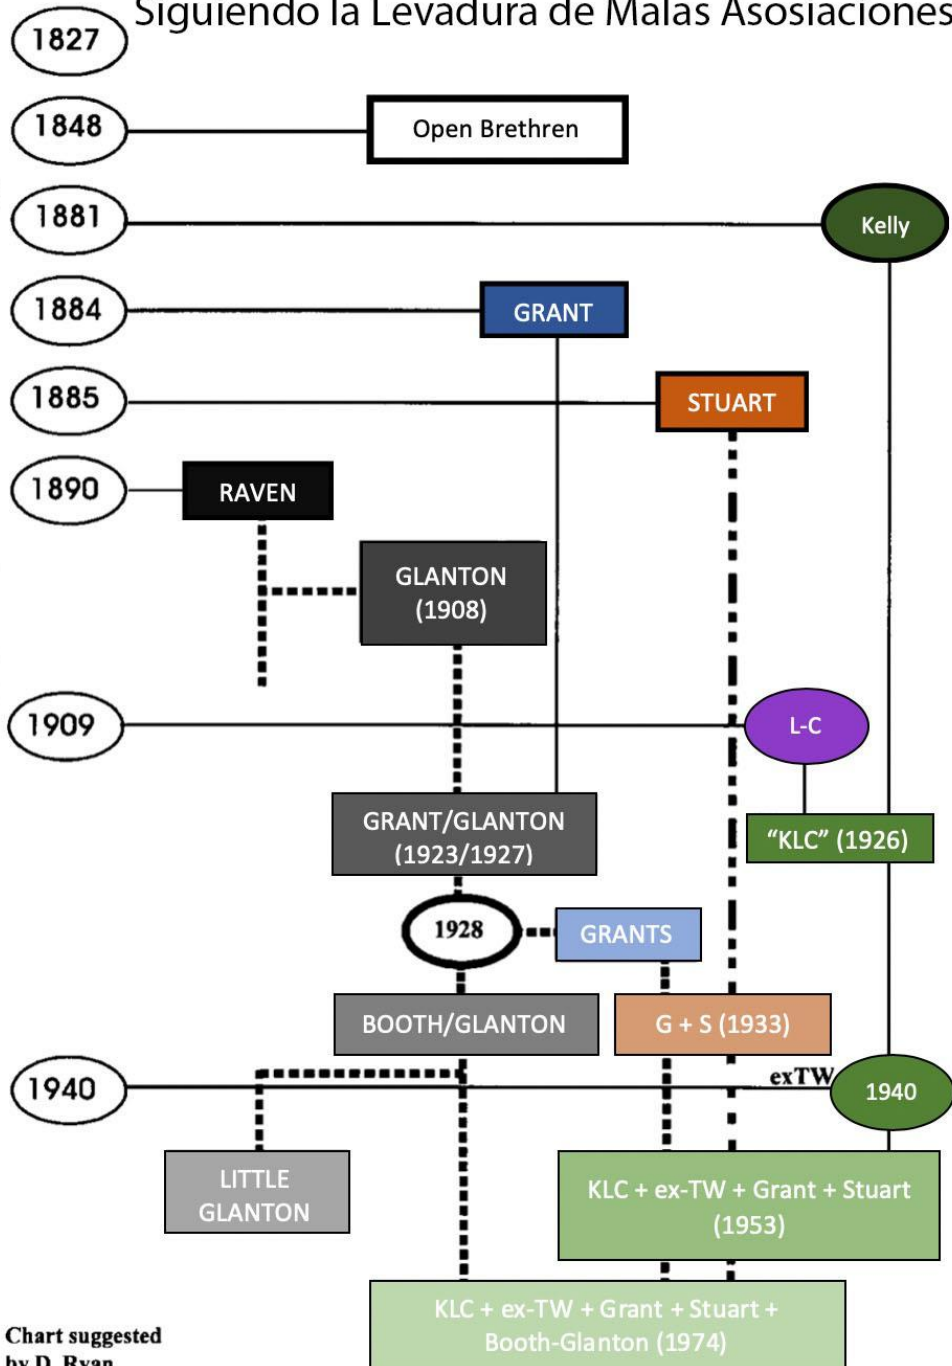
Siguiendo la Levadura de Malas Asosiaciones

1827

1848

Open Brethren

1881

Kelly

1884

GRANT

1885

STUART

1890

RAVEN

GLANTON (1908)

1909

L-C

GRANT/GLANTON (1923/1927)

"KLC" (1926)

1928

GRANTS

BOOTH/GLANTON

G + S (1933)

1940

exTW

1940

LITTLE GLANTON

KLC + ex-TW + Grant + Stuart (1953)

KLC + ex-TW + Grant + Stuart + Booth-Glanton (1974)

Chart suggested by D. Ryan